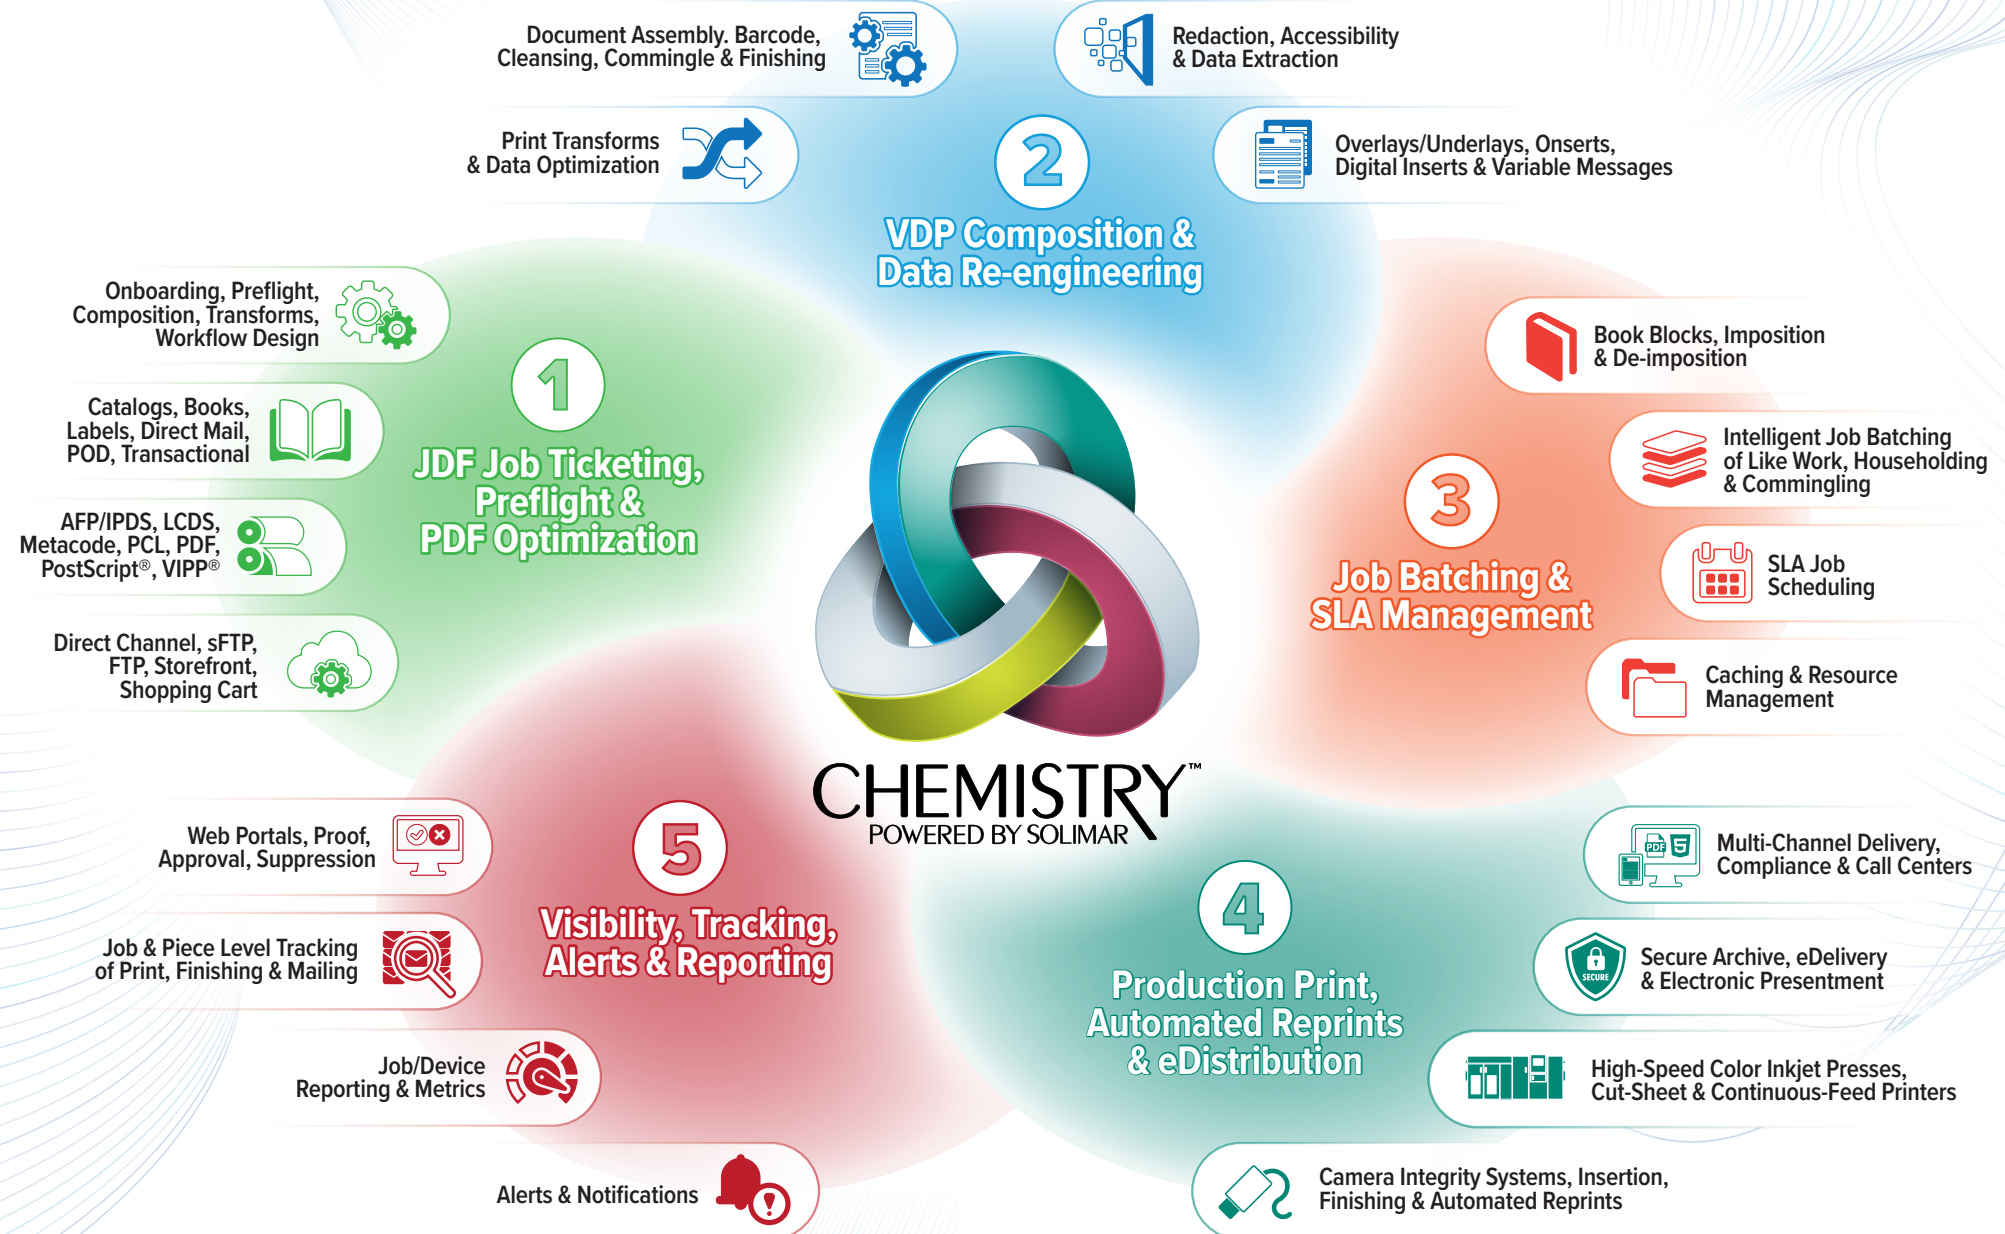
Document Assembly, Barcode, Cleansing, Commingle & Finishing

Redaction, Accessibility & Data Extraction

Print Transforms & Data Optimization

Overlays/Underlays, Onserts, Digital Inserts & Variable Messages

2

VDP Composition & Data Re-engineering

Onboarding, Preflight, Composition, Transforms, Workflow Design

Catalogs, Books, Labels, Direct Mail, POD, Transactional

AFP/IPDS, LCDS, Metacode, PCL, PDF, PostScript®, VIPP®

Direct Channel, sFTP, FTP, Storefront, Shopping Cart

1

JDF Job Ticketing, Preflight & PDF Optimization

Book Blocks, Imposition & De-imposition

Intelligent Job Batching of Like Work, Householding & Commingling

SLA Job Scheduling

Caching & Resource Management

3

Job Batching & SLA Management

CHEMISTRY™
POWERED BY SOLIMAR

Web Portals, Proof, Approval, Suppression

Job & Piece Level Tracking of Print, Finishing & Mailing

Job/Device Reporting & Metrics

Alerts & Notifications

5

Visibility, Tracking, Alerts & Reporting

Multi-Channel Delivery, Compliance & Call Centers

Secure Archive, eDelivery & Electronic Presentment

SECURE

High-Speed Color Inkjet Presses, Cut-Sheet & Continuous-Feed Printers

Camera Integrity Systems, Insertion, Finishing & Automated Reprints

4

Production Print, Automated Reprints & eDistribution

PDF